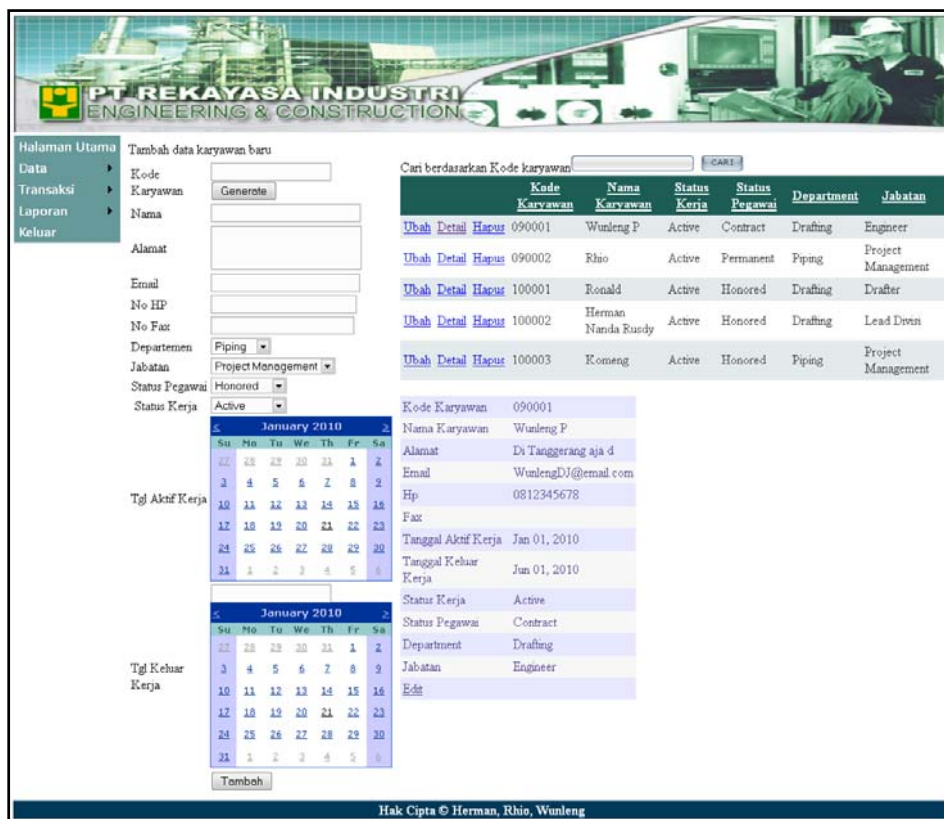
PT REKAYASA INDUSTRI
ENGINEERING & CONSTRUCTION

Halaman Utama
Data
Transaksi
Laporan
Keluar

Tambah data karyawan baru

Kode Karyawan Generate
Nama
Alamat
Email
No HP
No Fax
Departemen Piping
Jabatan Project Management
Status Pegawai Honored
Status Kerja Active

Tgl Aktif Kerja

| < | | | January 2010 | | | > |
|---|---|---|---|---|---|---|
| Su | Mo | Tu | We | Th | Fr | Sa |
| 27 | 28 | 29 | 30 | 31 | 1 | 2 |
| 3 | 4 | 5 | 6 | 7 | 8 | 9 |
| 10 | 11 | 12 | 13 | 14 | 15 | 16 |
| 17 | 18 | 19 | 20 | 21 | 22 | 23 |
| 24 | 25 | 26 | 27 | 28 | 29 | 30 |
| 31 | 1 | 2 | 3 | 4 | 5 | 6 |

Tgl Keluar Kerja

| < | | | January 2010 | | | > |
|---|---|---|---|---|---|---|
| Su | Mo | Tu | We | Th | Fr | Sa |
| 27 | 28 | 29 | 30 | 31 | 1 | 2 |
| 3 | 4 | 5 | 6 | 7 | 8 | 9 |
| 10 | 11 | 12 | 13 | 14 | 15 | 16 |
| 17 | 18 | 19 | 20 | 21 | 22 | 23 |
| 24 | 25 | 26 | 27 | 28 | 29 | 30 |
| 31 | 1 | 2 | 3 | 4 | 5 | 6 |

Tambah

Cari berdasarkan Kode karyawan CARI

| | Kode Karyawan | Nama Karyawan | Status Kerja | Status Pegawai | Department | Jabatan |
|---|---|---|---|---|---|---|
| Ubah Detail Hapus | 090001 | Wunleng P | Active | Contract | Drafting | Engineer |
| Ubah Detail Hapus | 090002 | Rhio | Active | Permanent | Piping | Project Management |
| Ubah Detail Hapus | 100001 | Ronald | Active | Honored | Drafting | Drafter |
| Ubah Detail Hapus | 100002 | Herman Nanda Rusdy | Active | Honored | Drafting | Lead Divisi |
| Ubah Detail Hapus | 100003 | Komeng | Active | Honored | Piping | Project Management |

| Kode Karyawan | 090001 |
|---|---|
| Nama Karyawan | Wunleng P |
| Alamat | Di Tanggerang aja d |
| Email | WunlengDJ@email.com |
| Hp | 0812345678 |
| Fax | |
| Tanggal Aktif Kerja | Jan 01, 2010 |
| Tanggal Keluar Kerja | Jun 01, 2010 |
| Status Kerja | Active |
| Status Pegawai | Contract |
| Department | Drafting |
| Jabatan | Engineer |
| Edit | |

Hak Cipta © Herman, Rhio, Wunleng